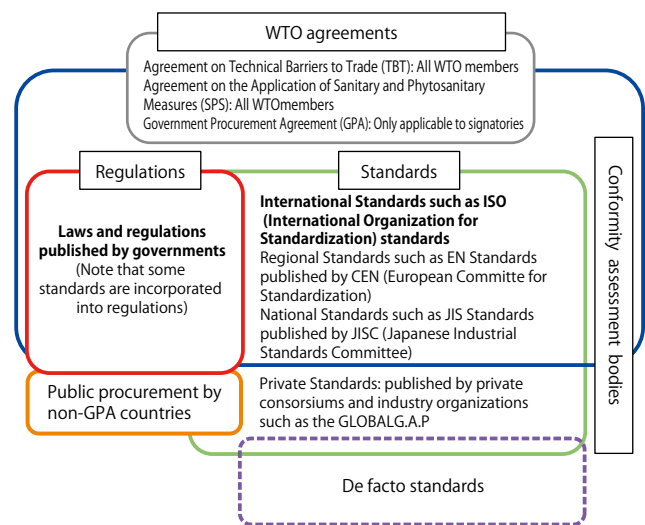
WTO agreements

Agreement on Technical Barriers to Trade (TBT): All WTO members
Agreement on the Application of Sanitary and Phytosanitary Measures (SPS): All WTOmembers
Government Procurement Agreement (GPA): Only applicable to signatories

Regulations

Laws and regulations published by governments (Note that some standards are incorporated into regulations)

Standards

International Standards such as ISO (International Organization for Standardization) standards
Regional Standards such as EN Standards published by CEN (European Committe for Standardization)
National Standards such as JIS Standards published by JISC (Japanese Industrial Standards Committee)

Conformity assessment bodies

Public procurement by non-GPA countries

Private Standards: published by private consorsiums and industry organizations such as the GLOBALG.A.P

De facto standards